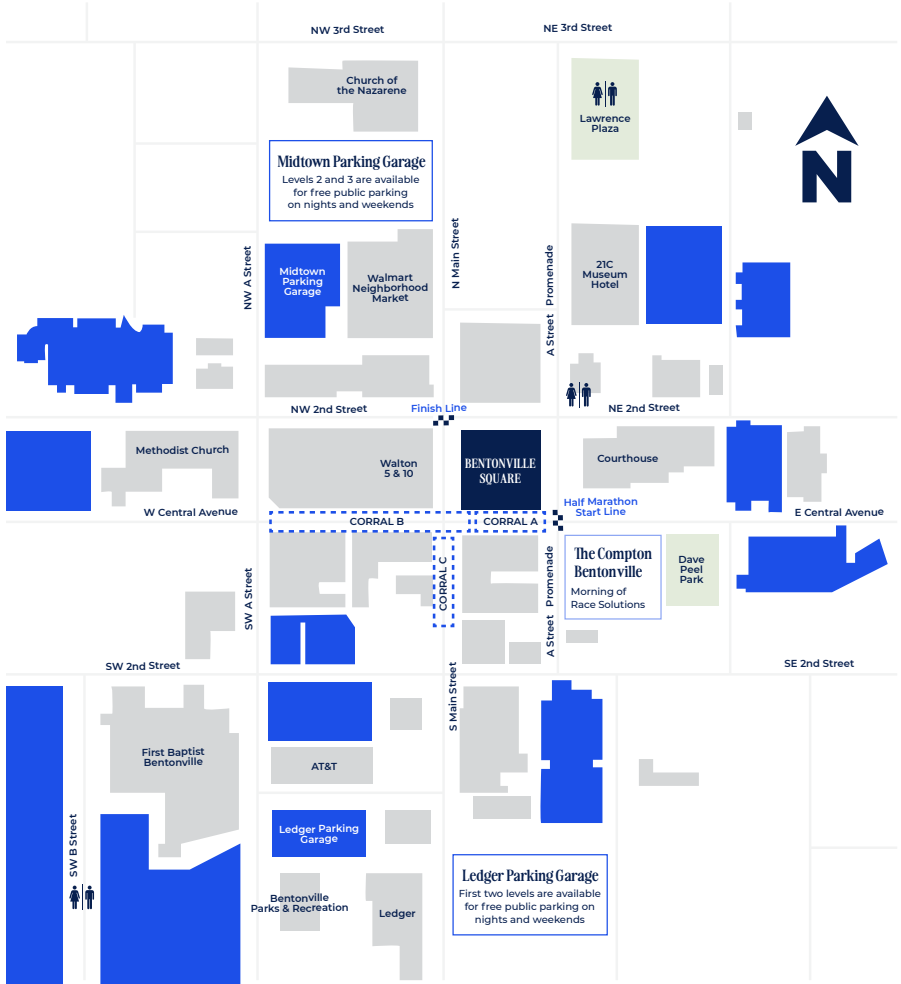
NW 3rd Street

NE 3rd Street

Church of the Nazarene

Lawrence Plaza

N

Midtown Parking Garage
Levels 2 and 3 are available for free public parking on nights and weekends

NW A Street

Midtown Parking Garage

Walmart Neighborhood Market

N Main Street

A Street Promenade

21C Museum Hotel

NW 2nd Street

Finish Line

NE 2nd Street

Methodist Church

Walton 5 & 10

BENTONVILLE SQUARE

Courthouse

W Central Avenue

Half Marathon Start Line

E Central Avenue

CORRAL B

CORRAL A

CORRAL C

SW A Street

A Street Promenade

The Compton Bentonville
Morning of Race Solutions

Dave Peel Park

SW 2nd Street

SE 2nd Street

S Main Street

First Baptist Bentonville

AT&T

SW B Street

Ledger Parking Garage

Bentonville Parks & Recreation

Ledger

Ledger Parking Garage
First two levels are available for free public parking on nights and weekends